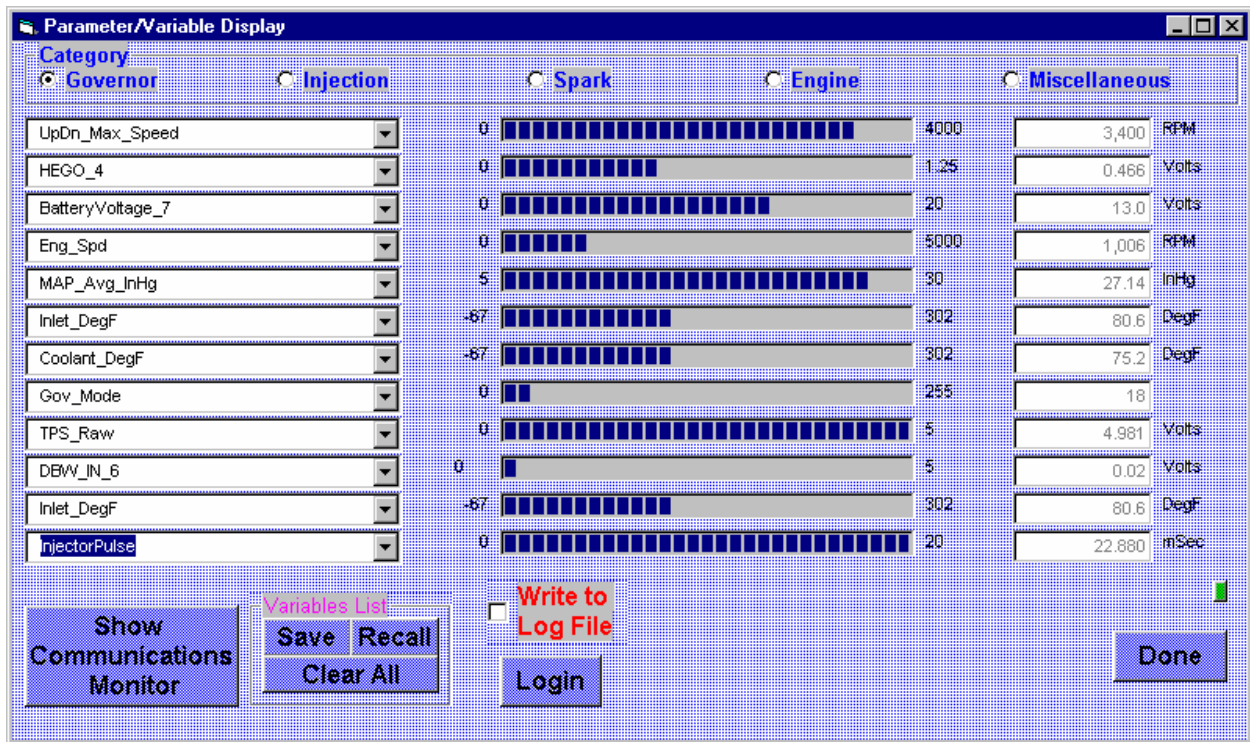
Parameter/Variable Display

Category
Governor
Injection
Spark
Engine
Miscellaneous

| Variable | Min | Max | Value | Unit |
|---|---|---|---|---|
| UpDn_Max_Speed | 0 | 4000 | 3,400 | RPM |
| HEGO_4 | 0 | 1.25 | 0.466 | Volts |
| BatteryVoltage_7 | 0 | 20 | 13.0 | Volts |
| Eng_Spd | 0 | 5000 | 1,006 | RPM |
| MAP_Avg_InHg | 5 | 30 | 27.14 | InHg |
| Inlet_DegF | -67 | 302 | 80.6 | DegF |
| Coolant_DegF | -67 | 302 | 75.2 | DegF |
| Gov_Mode | 0 | 255 | 18 | |
| TPS_Raw | 0 | 5 | 4.981 | Volts |
| DBW_IN_6 | 0 | 5 | 0.02 | Volts |
| Inlet_DegF | -67 | 302 | 80.6 | DegF |
| InjectorPulse | 0 | 20 | 22.880 | mSec |

Show Communications Monitor

Variables List
Save
Recall
Clear All

Write to Log File

Login

Done